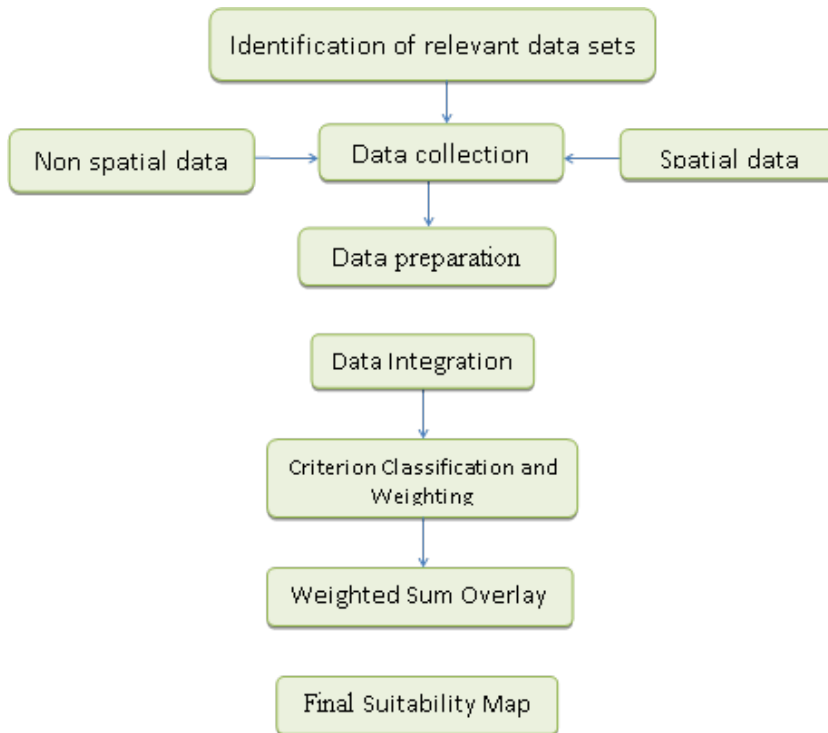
Identification of relevant data sets

Non spatial data

Data collection

Spatial data

Data preparation

Data Integration

Criterion Classification and Weighting

Weighted Sum Overlay

Final Suitability Map